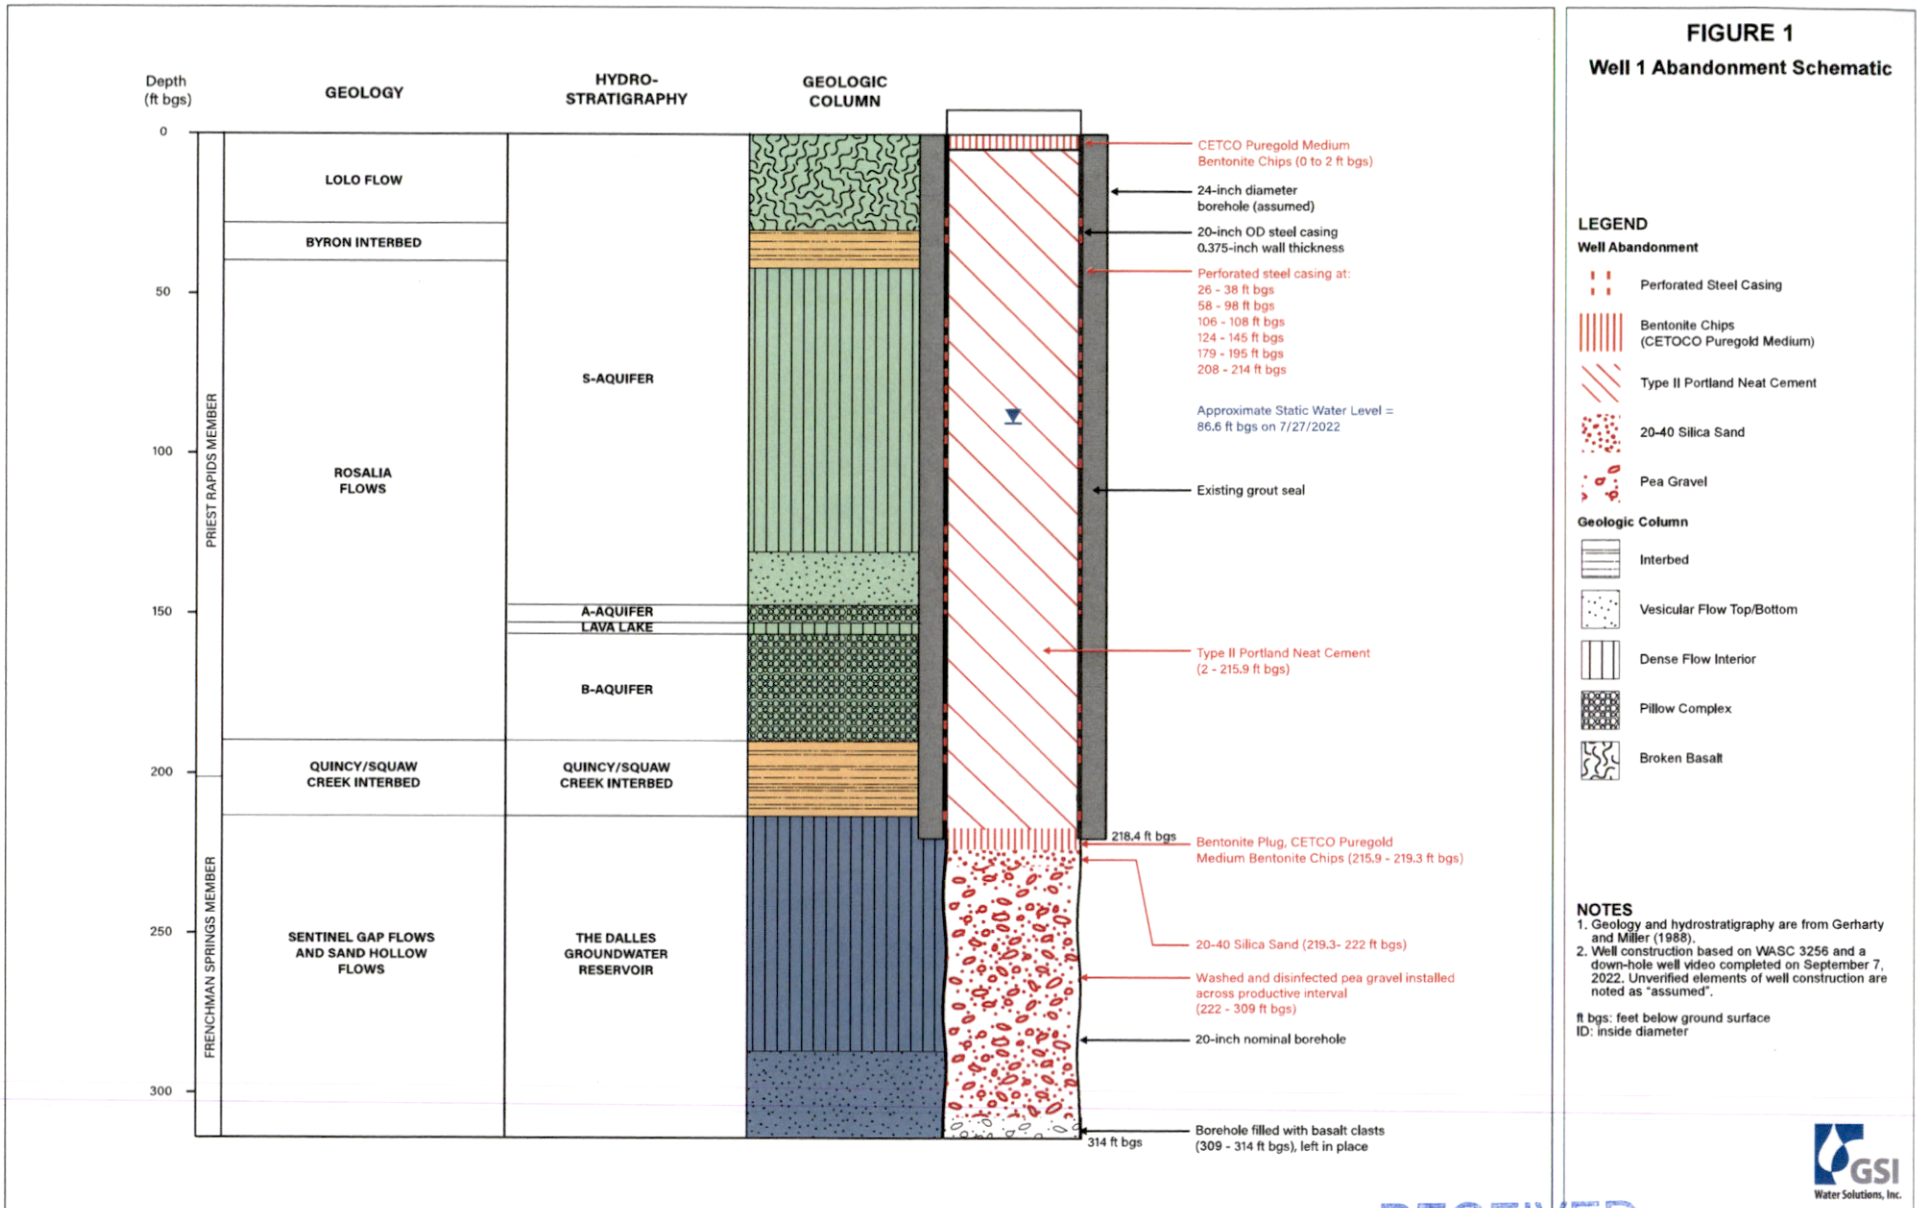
FIGURE 1
Well 1 Abandonment Schematic

Depth (ft bgs)

GEOLOGY

HYDRO-STRATIGRAPHY

GEOLOGIC COLUMN

0
50
100
150
200
250
300

PRIEST RAPIDS MEMBER
FRENCHMAN SPRINGS MEMBER

LOLO FLOW
BYRON INTERBED
ROSALIA FLOWS
QUINCY/SQUAW CREEK INTERBED
SENTINEL GAP FLOWS AND SAND HOLLOW FLOWS

S-AQUIFER
A-AQUIFER
LAVA LAKE
B-AQUIFER
QUINCY/SQUAW CREEK INTERBED
THE DALLES GROUNDWATER RESERVOIR

CETCO Puregold Medium Bentonite Chips (0 to 2 ft bgs)
24-inch diameter borehole (assumed)
20-inch OD steel casing 0.375-inch wall thickness
Perforated steel casing at:
26 - 38 ft bgs
58 - 98 ft bgs
106 - 108 ft bgs
124 - 145 ft bgs
179 - 195 ft bgs
208 - 214 ft bgs
Approximate Static Water Level = 86.6 ft bgs on 7/27/2022
Existing grout seal
Type II Portland Neat Cement (2 - 215.9 ft bgs)
218.4 ft bgs
Bentonite Plug, CETCO Puregold Medium Bentonite Chips (215.9 - 219.3 ft bgs)
20-40 Silica Sand (219.3- 222 ft bgs)
Washed and disinfected pea gravel installed across productive interval (222 - 309 ft bgs)
20-inch nominal borehole
314 ft bgs
Borehole filled with basalt clasts (309 - 314 ft bgs), left in place

LEGEND
Well Abandonment
Perforated Steel Casing
Bentonite Chips (CETCO Puregold Medium)
Type II Portland Neat Cement
20-40 Silica Sand
Pea Gravel
Geologic Column
Interbed
Vesicular Flow Top/Bottom
Dense Flow Interior
Pillow Complex
Broken Basalt

NOTES
1. Geology and hydrostratigraphy are from Gerharty and Miller (1988).
2. Well construction based on WASC 3256 and a down-hole well video completed on September 7, 2022. Unverified elements of well construction are noted as "assumed".

ft bgs: feet below ground surface
ID: inside diameter

GSI
Water Solutions, Inc.